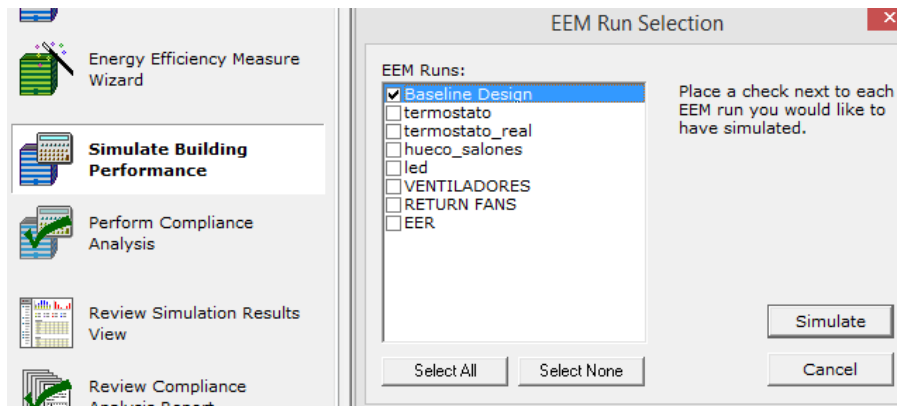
Energy Efficiency Measure Wizard

Simulate Building Performance

Perform Compliance Analysis

Review Simulation Results View

Review Compliance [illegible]

EEM Run Selection

EEM Runs:

☑ Baseline Design
☐ termostato
☐ termostato_real
☐ hueco_salones
☐ led
☐ VENTILADORES
☐ RETURN FANS
☐ EER

Place a check next to each EEM run you would like to have simulated.

Simulate

Select All

Select None

Cancel